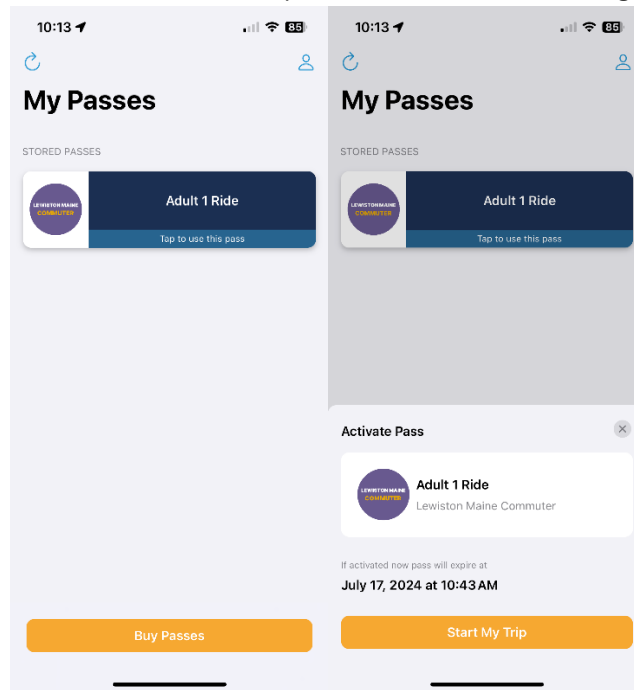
10:13 85

My Passes

STORED PASSES

LEWISTON MAINE COMMUTER

Adult 1 Ride

Tap to use this pass

Buy Passes

10:13 85

My Passes

STORED PASSES

LEWISTON MAINE COMMUTER

Adult 1 Ride

Tap to use this pass

Activate Pass

LEWISTON MAINE COMMUTER

Adult 1 Ride

Lewiston Maine Commuter

If activated now pass will expire at

July 17, 2024 at 10:43 AM

Start My Trip